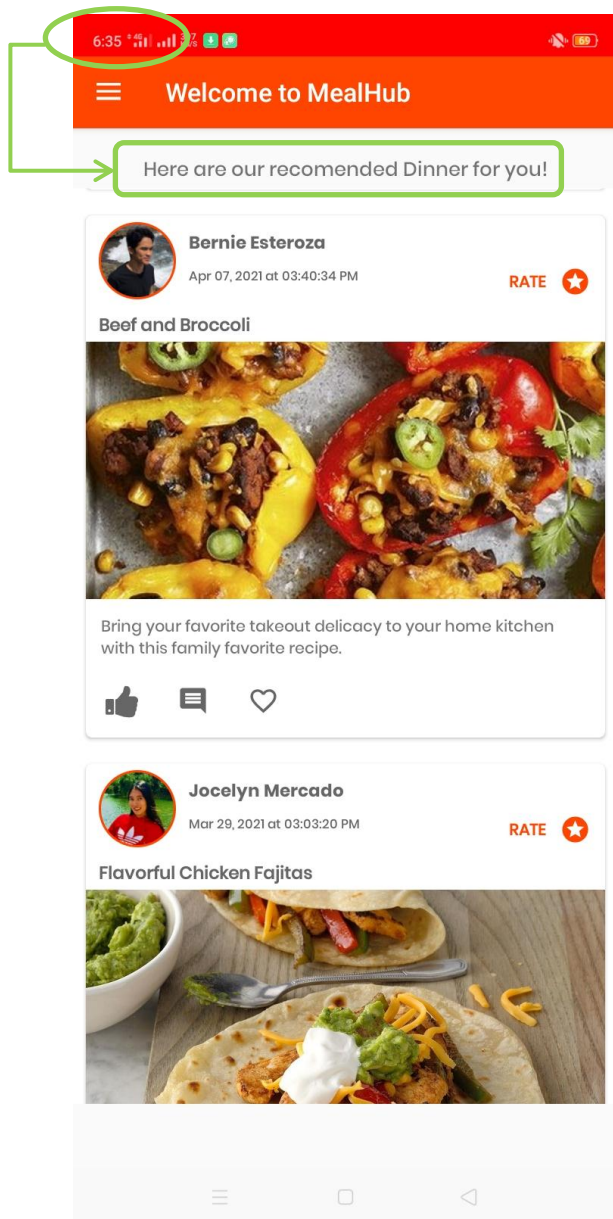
6:35

Welcome to MealHub

Here are our recomended Dinner for you!

Bernie Esteroza
Apr 07, 2021 at 03:40:34 PM
RATE

Beef and Broccoli

Bring your favorite takeout delicacy to your home kitchen with this family favorite recipe.

Jocelyn Mercado
Mar 29, 2021 at 03:03:20 PM
RATE

Flavorful Chicken Fajitas